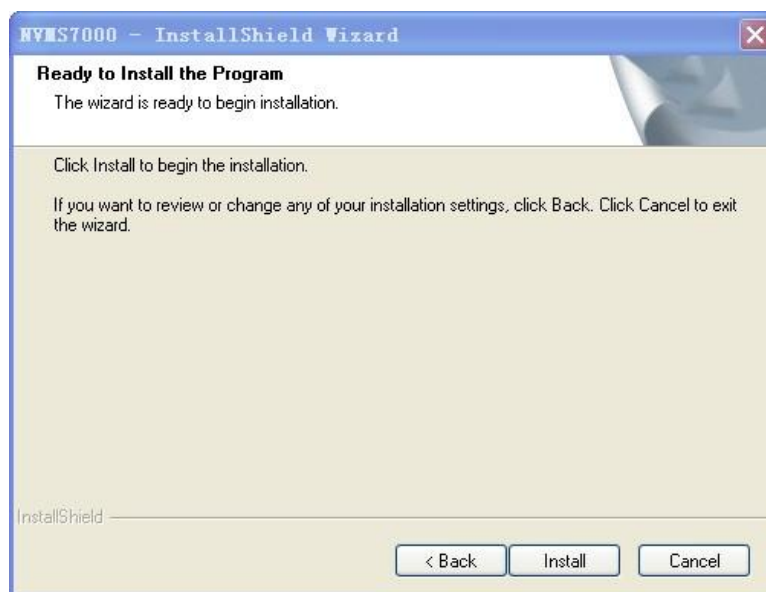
NVMS7000 - InstallShield Wizard

Ready to Install the Program

The wizard is ready to begin installation.

Click Install to begin the installation.

If you want to review or change any of your installation settings, click Back. Click Cancel to exit the wizard.

InstallShield

< Back

Install

Cancel